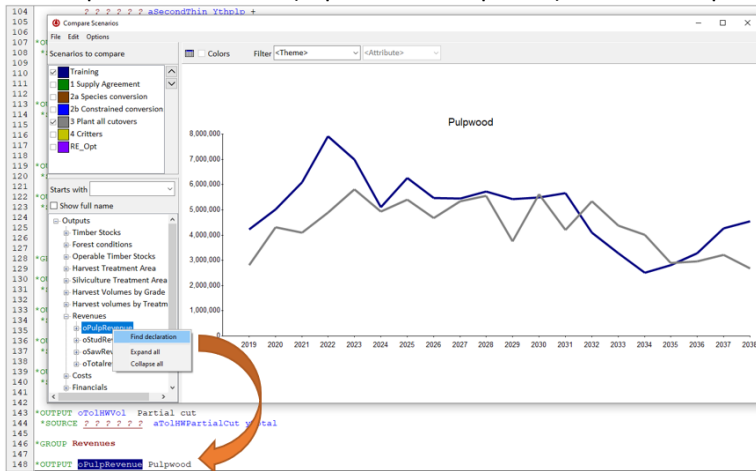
104 ? ? ? ? ? ? aSecondThin Ythplp +
105
106
107 *OUT
108
109
110
111
112
113
114
115
116
117
118
119
120
121
122
123
124
125
126
127
128
129
130
131
132
133
134
135
136
137
138
139
140
141
142
143 *OUTPUT oTolHWVol Partial cut
144 *SOURCE ? ? ? ? ? ? aTolHWPartialCut ytotal
145
146 *GROUP Revenues
147
148 *OUTPUT oPulpRevenue Pulpwood

Compare Scenarios

File Edit Options

Scenarios to compare

Training
1 Supply Agreement
2a Species conversion
2b Constrained conversion
3 Plant all cutovers
4 Critters
RE_Opt

Starts with

Show full name

Outputs
Timber Stocks
Forest conditions
Operable Timber Stocks
Harvest Treatment Area
Silviculture Treatment Area
Harvest Volumes by Grade
Harvest volumes by Treatm
Revenues
oPulpRevenue
oStudRe
oSawRe
oTotalre
Costs
Financials

Find declaration
Expand all
Collapse all

Colors Filter <Theme> <Attribute>

Pulpwood

8,000,000
7,000,000
6,000,000
5,000,000
4,000,000
3,000,000
2,000,000
1,000,000
0

2019 2020 2021 2022 2023 2024 2025 2026 2027 2028 2029 2030 2031 2032 2033 2034 2035 2036 2037 2038